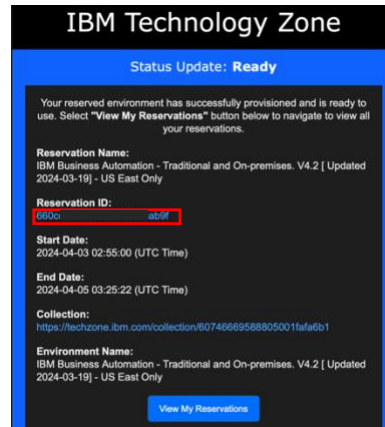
IBM Technology Zone

Status Update: **Ready**

Your reserved environment has successfully provisioned and is ready to use. Select **"View My Reservations"** button below to navigate to view all your reservations.

**Reservation Name:**
IBM Business Automation - Traditional and On-premises. V4.2 [ Updated 2024-03-19] - US East Only

**Reservation ID:**
660c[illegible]ab9f

**Start Date:**
2024-04-03 02:55:00 (UTC Time)

**End Date:**
2024-04-05 03:25:22 (UTC Time)

**Collection:**
https://techzone.ibm.com/collection/60746669588805001fafa6b1

**Environment Name:**
IBM Business Automation - Traditional and On-premises. V4.2 [ Updated 2024-03-19] - US East Only

View My Reservations